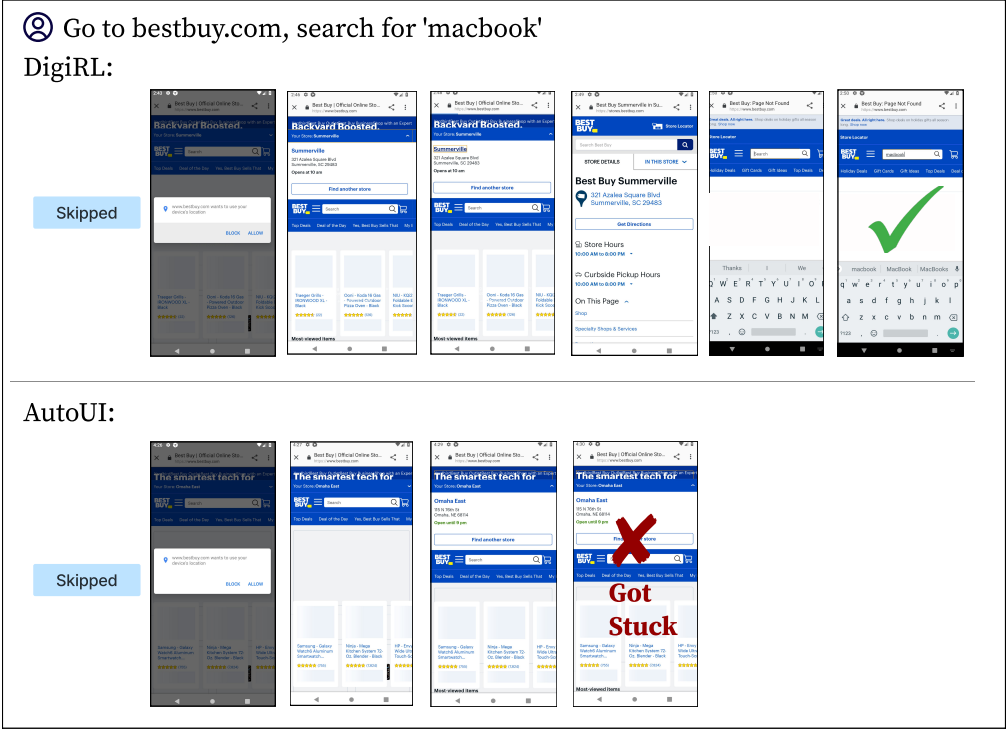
Go to bestbuy.com, search for 'macbook'

DigiRL:

Skipped

www.bestbuy.com wants to use your device's location

BLOCK ALLOW

Best Buy | Official Online Sto...

Backward Boosted.

Your Store: Summerville

Summerville

321 Azalea Square Blvd Summerville, SC 29483

Opens at 10 am

Find another store

Top Deals Deal of the Day Yes, Best Buy Sells That

Most viewed items

Best Buy Summerville

321 Azalea Square Blvd Summerville, SC 29483

Get Directions

Store Hours

10:00 AM to 8:00 PM

Curbside Pickup Hours

10:00 AM to 8:00 PM

On This Page

Best Buy: Page Not Found

Store Locator

Holiday Deals Gift Cards Gift Ideas Top Deals

macbook MacBook MacBooks

AutoUI:

Skipped

The smartest tech for

Your Store: Omaha East

Omaha East

Find another store

Got Stuck